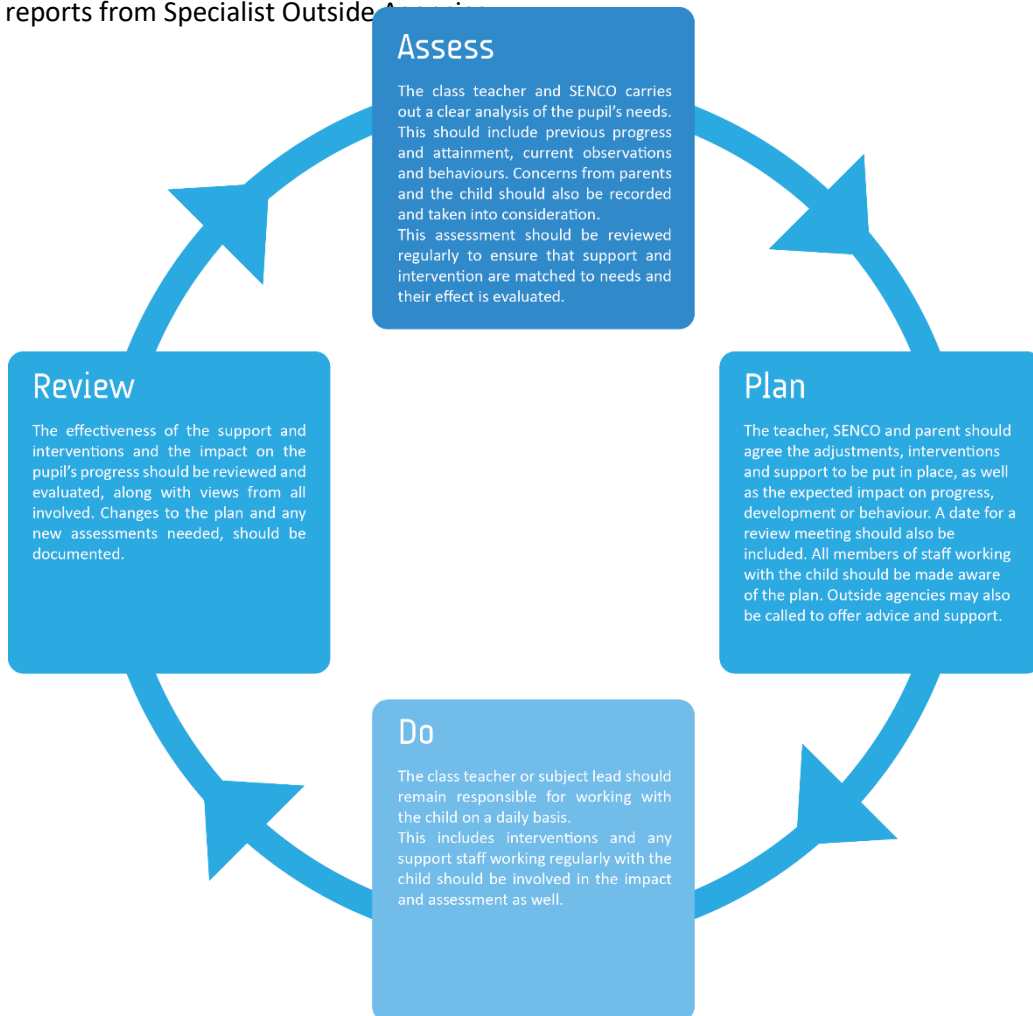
reports from Specialist Outside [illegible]

Assess

The class teacher and SENCO carries out a clear analysis of the pupil's needs. This should include previous progress and attainment, current observations and behaviours. Concerns from parents and the child should also be recorded and taken into consideration.
This assessment should be reviewed regularly to ensure that support and intervention are matched to needs and their effect is evaluated.

Plan

The teacher, SENCO and parent should agree the adjustments, interventions and support to be put in place, as well as the expected impact on progress, development or behaviour. A date for a review meeting should also be included. All members of staff working with the child should be made aware of the plan. Outside agencies may also be called to offer advice and support.

Do

The class teacher or subject lead should remain responsible for working with the child on a daily basis.
This includes interventions and any support staff working regularly with the child should be involved in the impact and assessment as well.

Review

The effectiveness of the support and interventions and the impact on the pupil's progress should be reviewed and evaluated, along with views from all involved. Changes to the plan and any new assessments needed, should be documented.